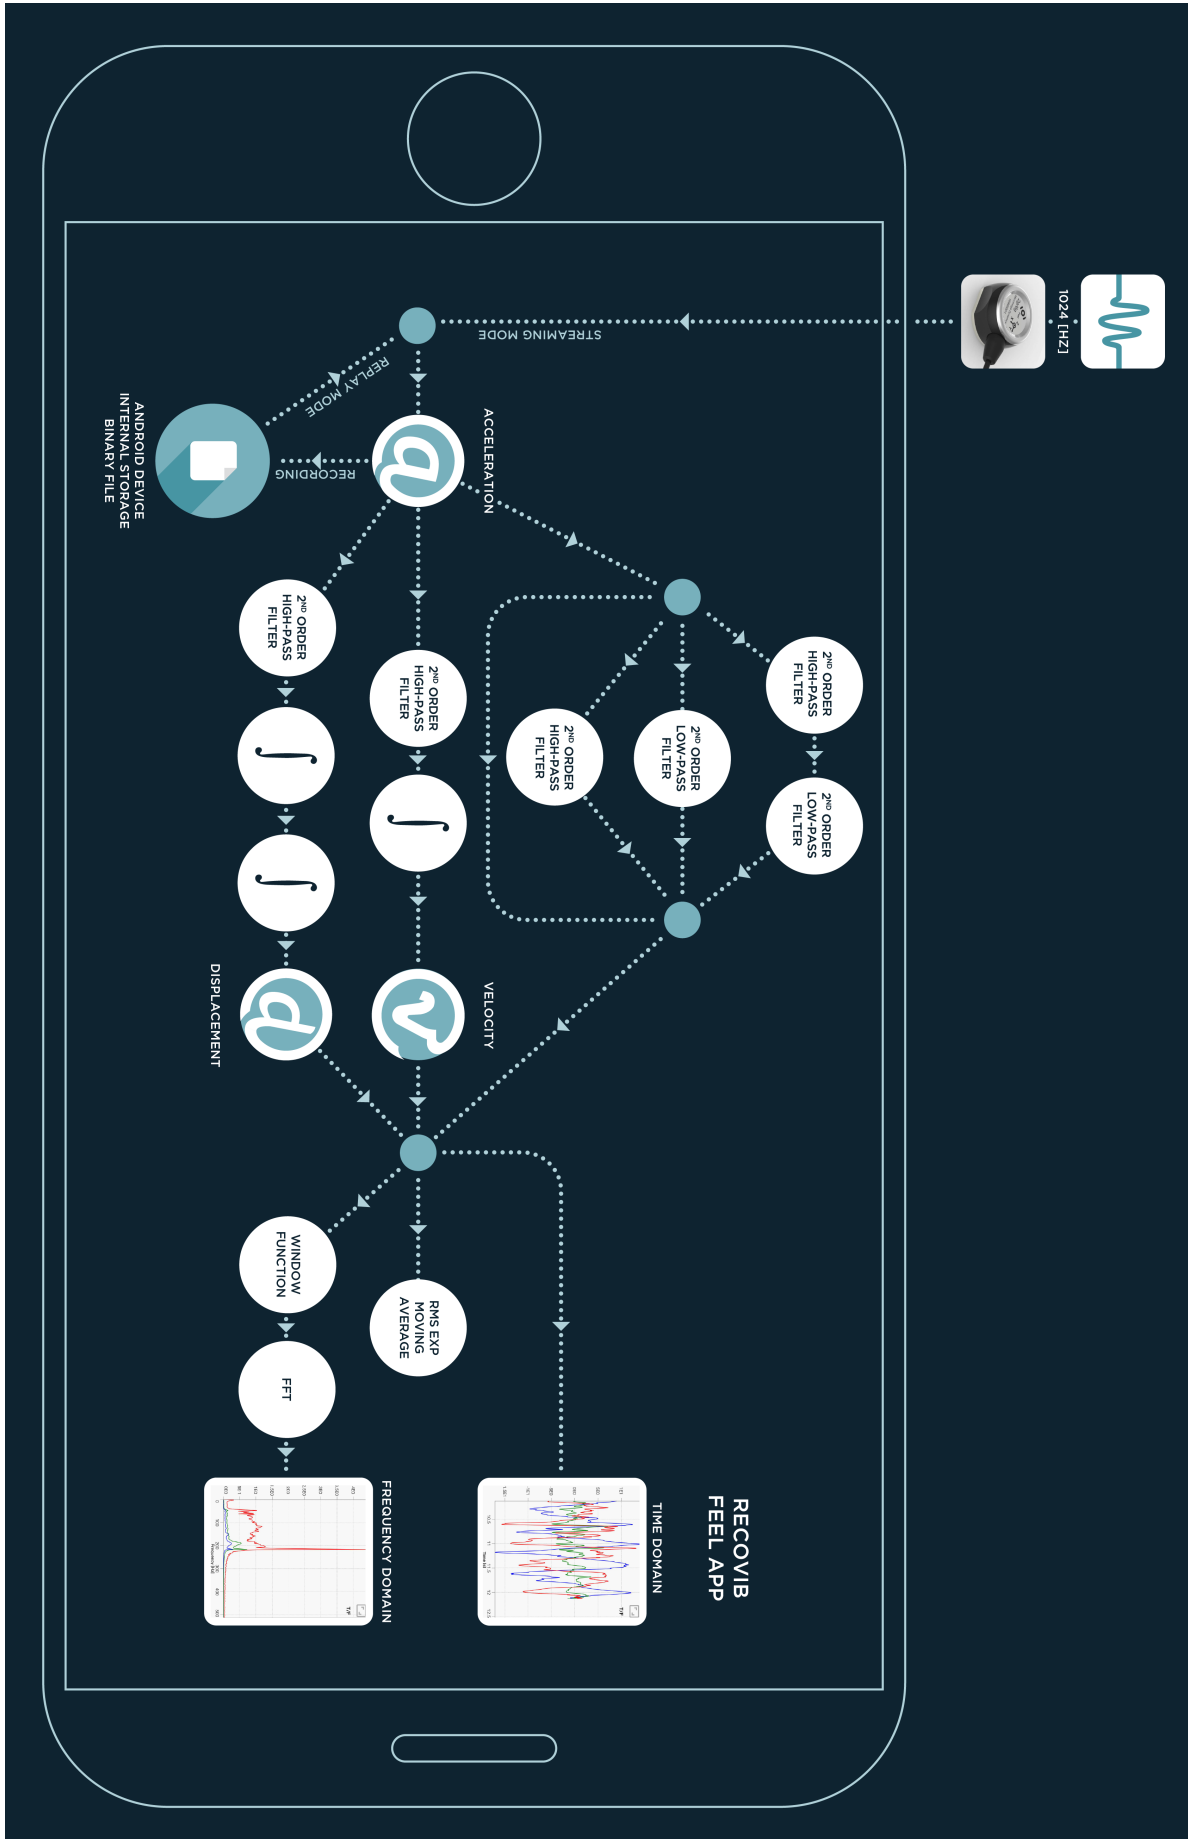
1024 [HZ]

STREAMING MODE

REPLAY MODE

RECORDING

ANDROID DEVICE INTERNAL STORAGE BINARY FILE

ACCELERATION

a

$2^{ND}$ ORDER HIGH-PASS FILTER

$2^{ND}$ ORDER HIGH-PASS FILTER

$2^{ND}$ ORDER HIGH-PASS FILTER

$2^{ND}$ ORDER LOW-PASS FILTER

$2^{ND}$ ORDER HIGH-PASS FILTER

$2^{ND}$ ORDER LOW-PASS FILTER

$\int$

$\int$

$\int$

DISPLACEMENT

d

VELOCITY

v

WINDOW FUNCTION

FFT

RMS EXP MOVING AVERAGE

RECOVIB FEEL APP

TIME DOMAIN

FREQUENCY DOMAIN